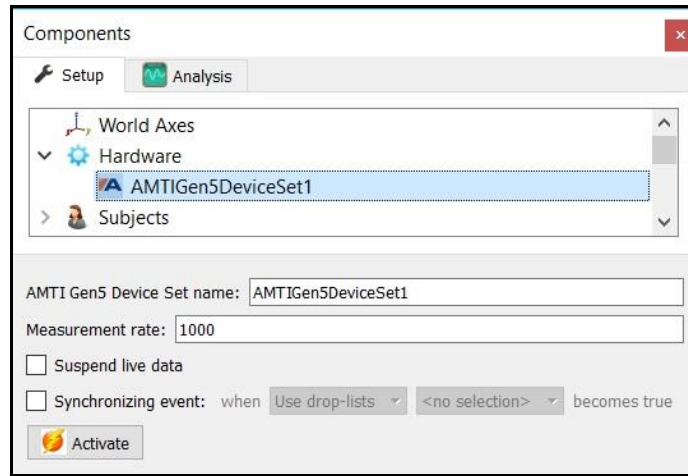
Components

×

Setup

Analysis

World Axes

Hardware

AMTIGen5DeviceSet1

Subjects

AMTI Gen5 Device Set name: AMTIGen5DeviceSet1

Measurement rate: 1000

Suspend live data

Synchronizing event: when Use drop-lists <no selection> becomes true

Activate